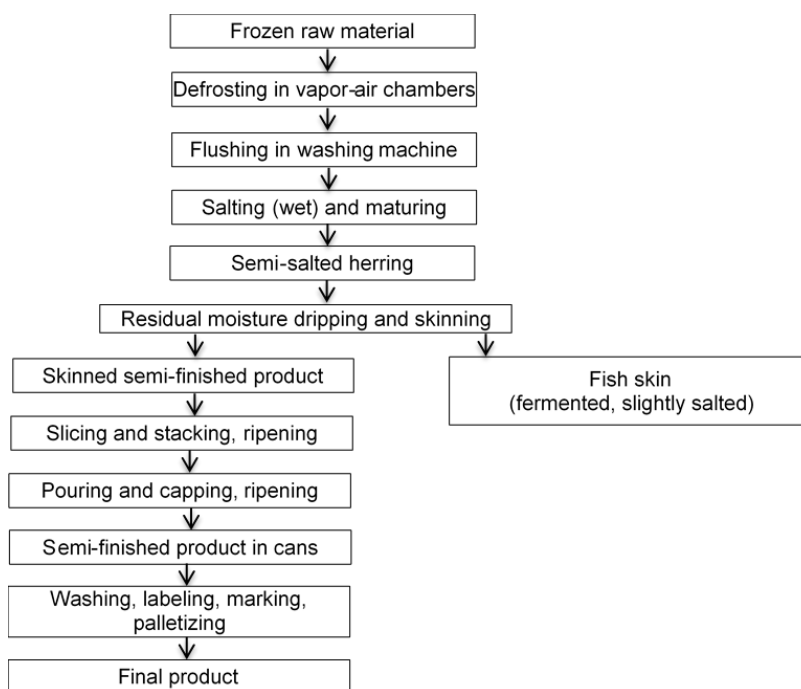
Frozen raw material

Defrosting in vapor-air chambers

Flushing in washing machine

Salting (wet) and maturing

Semi-salted herring

Residual moisture dripping and skinning

Skinned semi-finished product

Fish skin
(fermented, slightly salted)

Slicing and stacking, ripening

Pouring and capping, ripening

Semi-finished product in cans

Washing, labeling, marking, palletizing

Final product